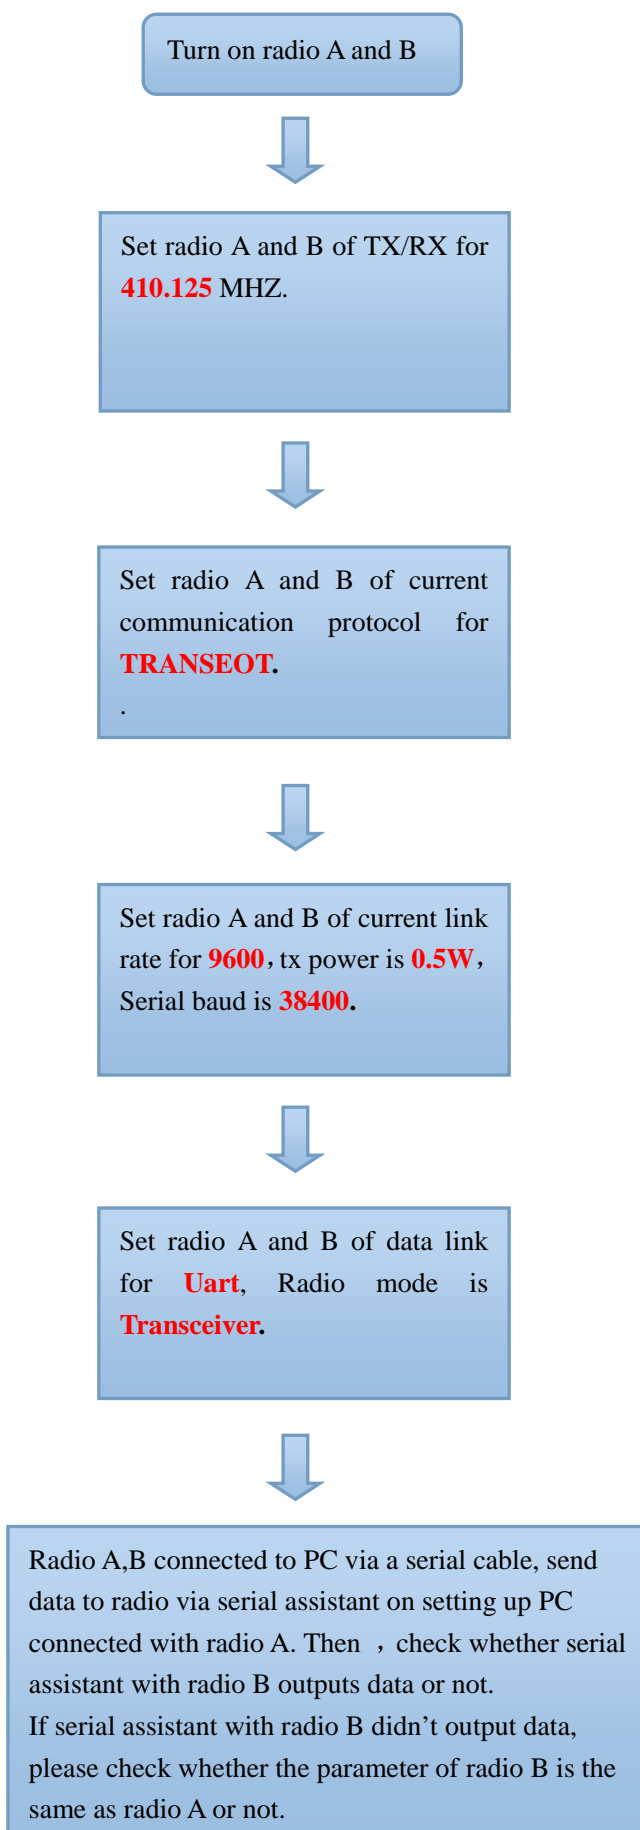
Turn on radio A and B

Set radio A and B of TX/RX for 410.125 MHZ.

Set radio A and B of current communication protocol for TRANSEOT.
.

Set radio A and B of current link rate for 9600，tx power is 0.5W，Serial baud is 38400.

Set radio A and B of data link for Uart, Radio mode is Transceiver.

Radio A,B connected to PC via a serial cable, send data to radio via serial assistant on setting up PC connected with radio A. Then ，check whether serial assistant with radio B outputs data or not.
If serial assistant with radio B didn’t output data, please check whether the parameter of radio B is the same as radio A or not.